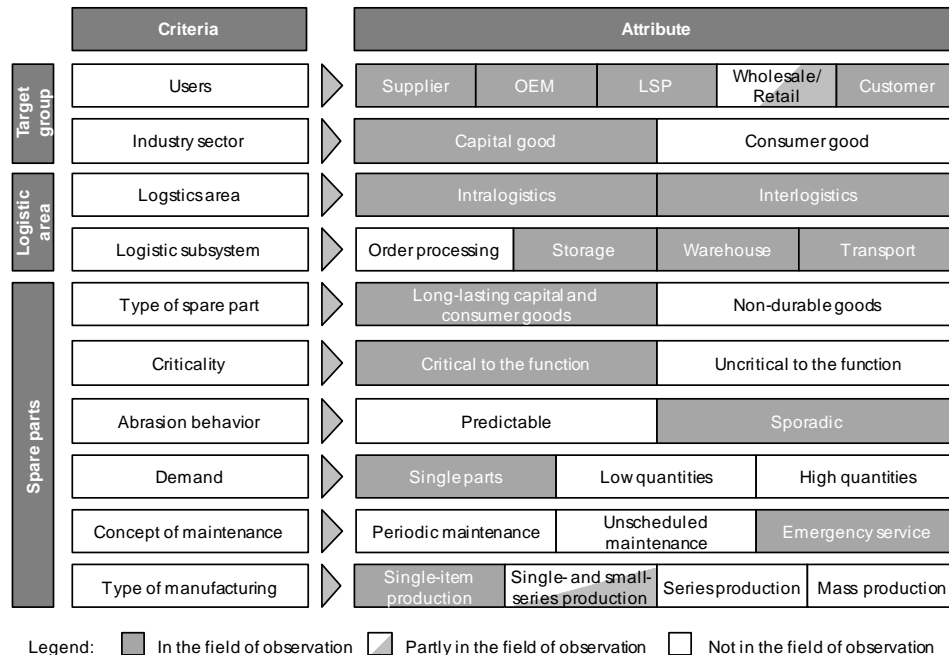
| | Criteria | Attribute | | | | |
|---|---|---|---|---|---|---|
| Target group | Users | Supplier | OEM | LSP | Wholesale/ Retail | Customer |
| | Industry sector | Capital good | | Consumer good | | |
| Logistic area | Logsticsarea | Intralogistics | | Interlogistics | | |
| | Logistic subsystem | Order processing | Storage | Warehouse | Transport | |
| Spare parts | Type of spare part | Long-lasting capital and consumer goods | | Non-durable goods | | |
| | Criticality | Critical to the function | | Uncritical to the function | | |
| | Abrasion behavior | Predictable | | Sporadic | | |
| | Demand | Single parts | Low quantities | High quantities | | |
| | Concept of maintenance | Periodic maintenance | Unscheduled maintenance | Emergency service | | |
| | Type of manufacturing | Single-item production | Single- and small-series production | Seriesproduction | Mass production | |

Legend: In the field of observation Partly in the field of observation Not in the field of observation